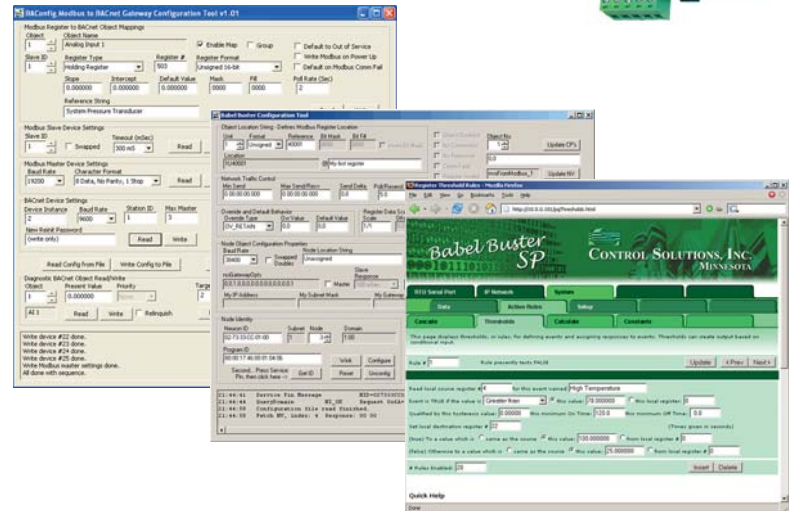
BAConfig Modbus to BACnet Gateway Configuration Tool v1.01

Modbus Register to BACnet Object Mappings
Object
1
Object Name
Analog Input 1
Enable Map
Group
Default to Out of Service
Slave ID
1
Register Type
Holding Register
Register #
503
Register Format
Unsigned 16-bit
Write Modbus on Power Up
Default on Modbus Comm Fail
Slope
1.000000
Intercept
0.000000
Default Value
0.000000
Mask
0000
Fill
0000
Poll Rate (Sec)
2
Reference String
System Pressure Transducer

Modbus Slave Device Settings
Slave ID
10
Swapped
Timeout (mSec)
300 mS
Read

Modbus Master Device Settings
Baud Rate
19200
Character Format
8 Data, No Parity, 1 Stop
Read

BACnet Device Settings
Device Instance
2
Baud Rate
9600
Station ID
1
Max Master
3
New Reinit Password
(write only)
Read
Write

Read Config from File
Write Config to File

Diagnostic BACnet Object Read/Write
Object
1
Present Value
0.000000
Priority
None
AI 1
Read
Write
Relinquish

Write device #22 done.
Write device #23 done.
Write device #24 done.
Write device #25 done.
Write Modbus master settings done.
All done with sequence.

Babel Buster Configuration Tool

Object Location String - Defines Modbus Register Location
Unit
1
Format
Unsigned
Reference
40001
Bit Mask
Bit Fill
Location
1U40001
My test register
Update CFG
Update NV

Network Traffic Control
Min Send
0.0
Max Send/Recv
0.0
Send Delta
0.0
Poll/Resend
0.0

Override and Default Behavior
Override Type
0V_RESet
On Value
0.0
Default Value
0.0
Register Data Scale
Scale
1/1
Offset
0.0

Node Object Configuration Properties
Baud Rate
38400
Swapped Doubles
Node Location String
Unassigned
Slave Response
Master
My IP Address
My Subnet Mask
My Gateway

Node Identity
Neuron ID
02 73 00 CC 01 00
Subnet
1
Node
3
Domain
1 00
Program ID
80 00 17 46 00 01 04 06
Second... Press Service Pin, then click here -->
Get ID
Wink
Reset
Configure
Unconfig

Service Pin Message
QueryDomain
Configuration file read finished.
Fetch NV, index: 4 Response: 00 00

Register Threshold Rules - Mozilla Firefox
File Edit View History Bookmarks Tools Help
http://10.0.0.101/sp/thresholds.html

Babel Buster SP
CONTROL SOLUTIONS, INC. MINNESOTA

RTU Serial Port
IP Network
System
Data
Action Rules
Setup
Cascade
Thresholds
Calculate
Constants

This page displays thresholds, or rules, for defining events and assigning responses to events. Thresholds can create output based on conditional input.

Rule # 1
Rule presently tests FALSE
Update
< Prev
Next >

Read local source register # 4 for this event named High Temperature
Event is TRUE if the value is Greater than this value: 70.000000 this local register: 0
Qualified by this hysteresis value: 2.000000 Min minimum On Time: 120.0 Min minimum Off Time: 0.0
Read local destination register # 22 (Times given in seconds)
(true) To a value which is same as the source this value: 100.000000 from local register # 0
(false) Otherwise to a value which is same as the source this value: 25.000000 from local register # 0
# Rules Enabled: 20
Insert
Delete

Quick Help
Done